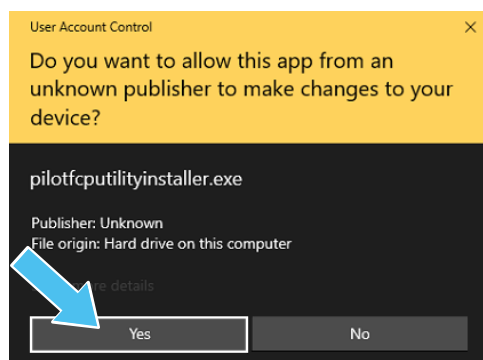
User Account Control

×

Do you want to allow this app from an unknown publisher to make changes to your device?

pilotfcputilityinstaller.exe

Publisher: Unknown
File origin: Hard drive on this computer

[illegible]re details

Yes

No